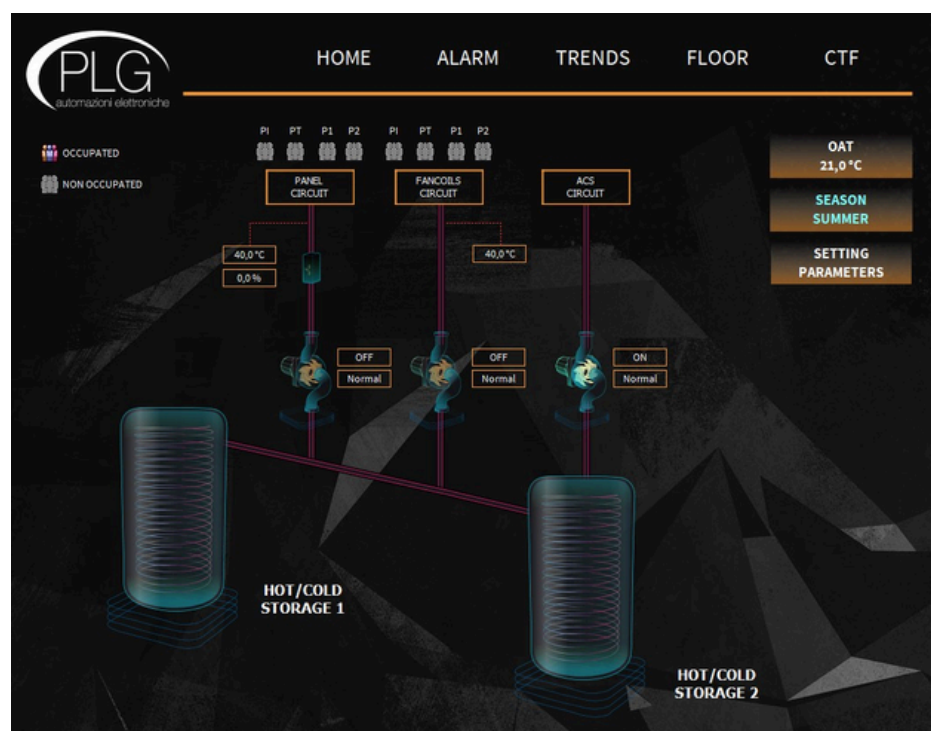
PLG
automazioni elettroniche

HOME
ALARM
TRENDS
FLOOR
CTF

OCCUPATED
NON OCCUPATED

PI PT P1 P2
PI PT P1 P2

PANEL CIRCUIT
FANCOILS CIRCUIT
ACS CIRCUIT

OAT
21,0 °C

SEASON
SUMMER

SETTING
PARAMETERS

40,0 °C
0,0 %
40,0 °C

OFF
Normal
OFF
Normal
ON
Normal

HOT/COLD
STORAGE 1

HOT/COLD
STORAGE 2